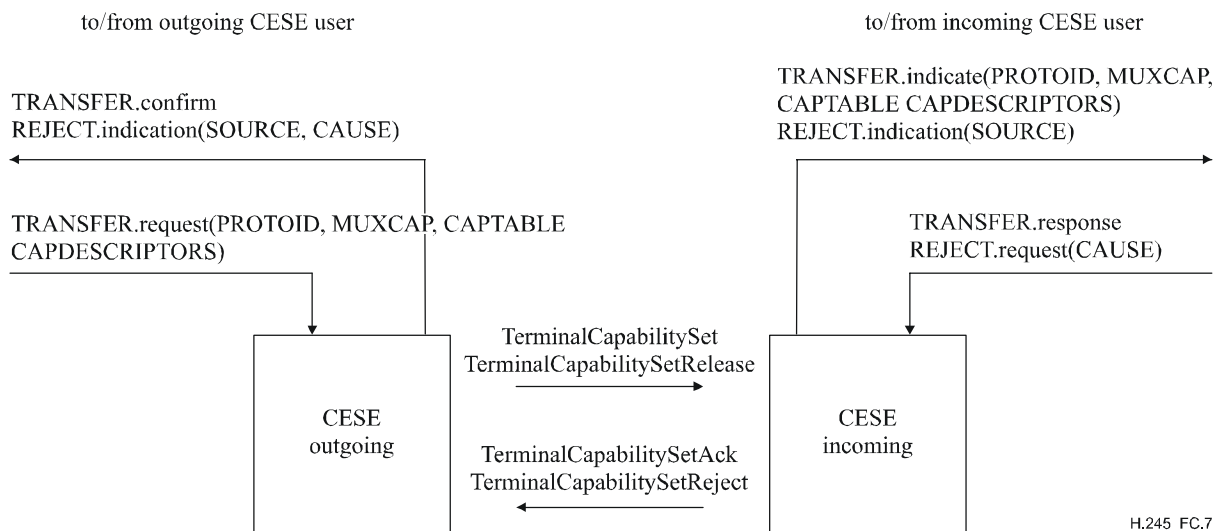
to/from outgoing CESE user

to/from incoming CESE user

TRANSFER.confirm
REJECT.indication(SOURCE, CAUSE)

TRANSFER.indicate(PROTOID, MUXCAP, CAPTABLE CAPDESCRIPTORS)
REJECT.indication(SOURCE)

TRANSFER.request(PROTOID, MUXCAP, CAPTABLE CAPDESCRIPTORS)

TRANSFER.response
REJECT.request(CAUSE)

TerminalCapabilitySet
TerminalCapabilitySetRelease

CESE
outgoing

CESE
incoming

TerminalCapabilitySetAck
TerminalCapabilitySetReject

H.245 FC.7